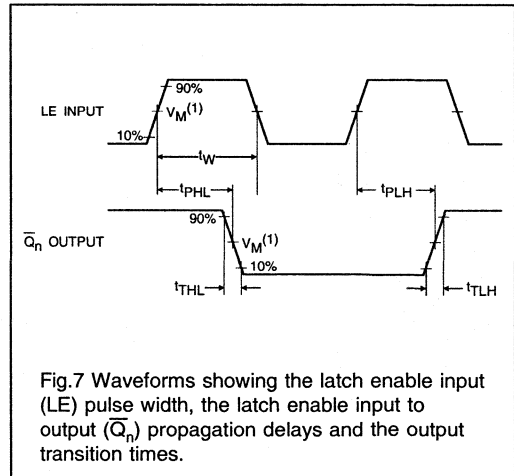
LE INPUT

90%

$V_M^{(1)}$

10%

$t_W$

$t_{PHL}$

$t_{PLH}$

$\overline{Q}_n$ OUTPUT

90%

$V_M^{(1)}$

10%

$t_{THL}$

$t_{TLH}$

Fig.7 Waveforms showing the latch enable input (LE) pulse width, the latch enable input to output ($\overline{Q}_n$) propagation delays and the output transition times.